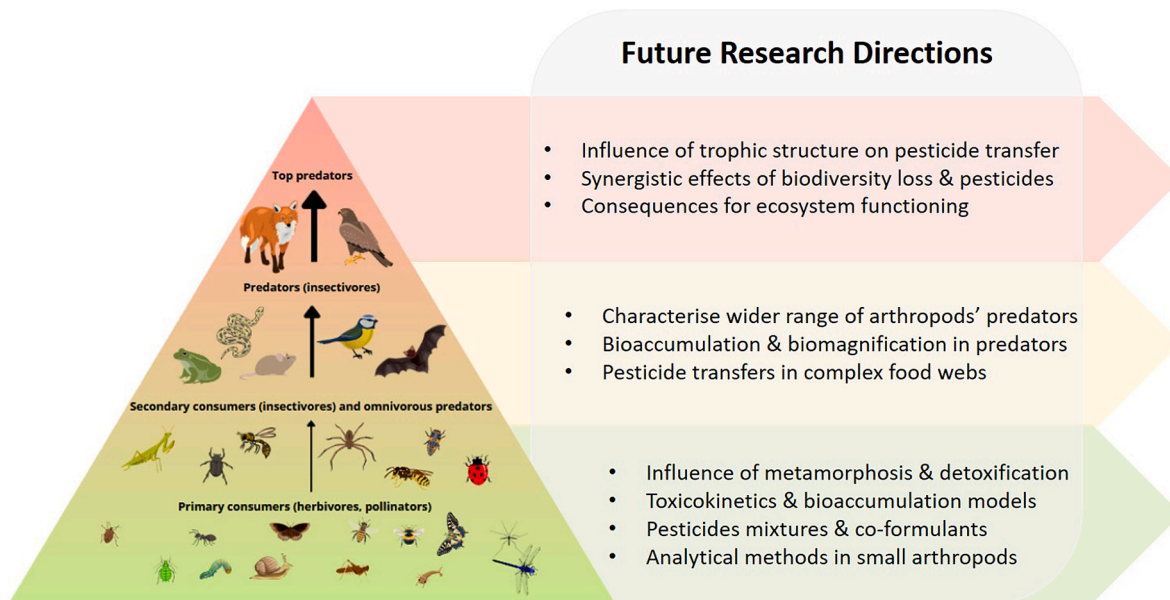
Future Research Directions

Top predators

- Influence of trophic structure on pesticide transfer
- Synergistic effects of biodiversity loss & pesticides
- Consequences for ecosystem functioning

Predators (insectivores)

- Characterise wider range of arthropods' predators
- Bioaccumulation & biomagnification in predators
- Pesticide transfers in complex food webs

Secondary consumers (insectivores) and omnivorous predators

- Influence of metamorphosis & detoxification
- Toxicokinetics & bioaccumulation models
- Pesticides mixtures & co-formulants
- Analytical methods in small arthropods

Primary consumers (herbivores, pollinators)